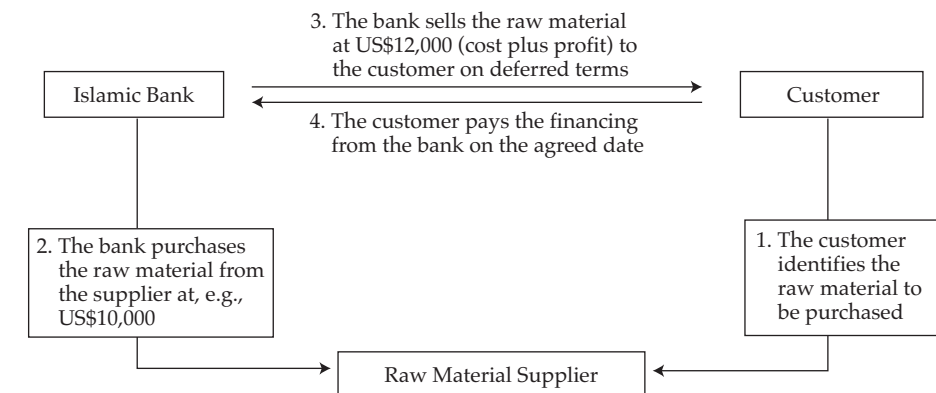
3. The bank sells the raw material at US$12,000 (cost plus profit) to the customer on deferred terms

Islamic Bank

Customer

4. The customer pays the financing from the bank on the agreed date

2. The bank purchases the raw material from the supplier at, e.g., US$10,000

1. The customer identifies the raw material to be purchased

Raw Material Supplier